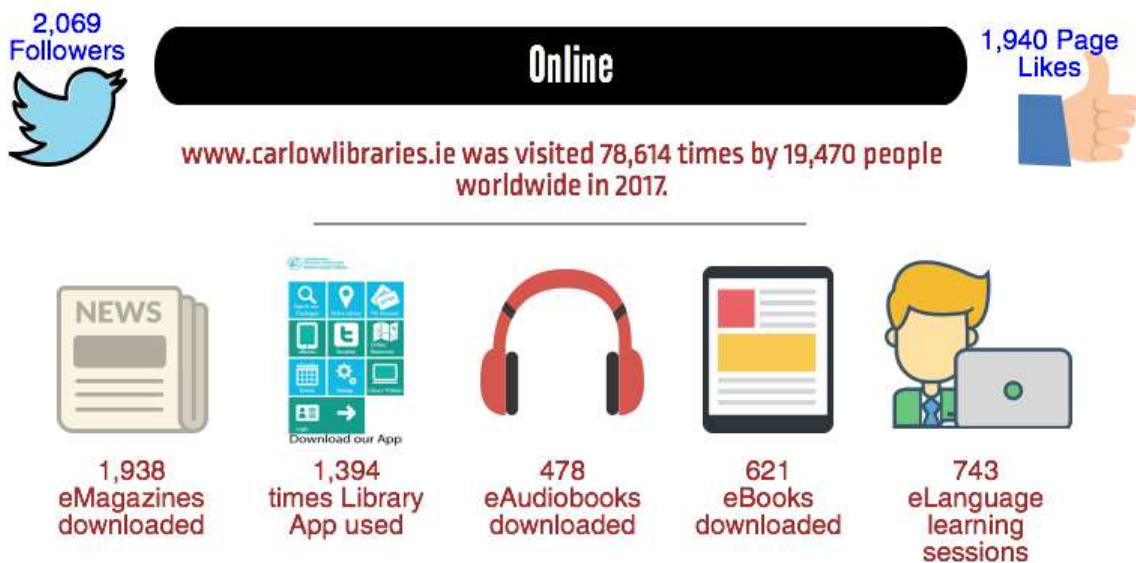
2,069 Followers

Online

1,940 Page Likes

www.carlowlibraries.ie was visited 78,614 times by 19,470 people worldwide in 2017.

NEWS

Download our App

1,938 eMagazines downloaded

1,394 times Library App used

478 eAudiobooks downloaded

621 eBooks downloaded

743 eLanguage learning sessions